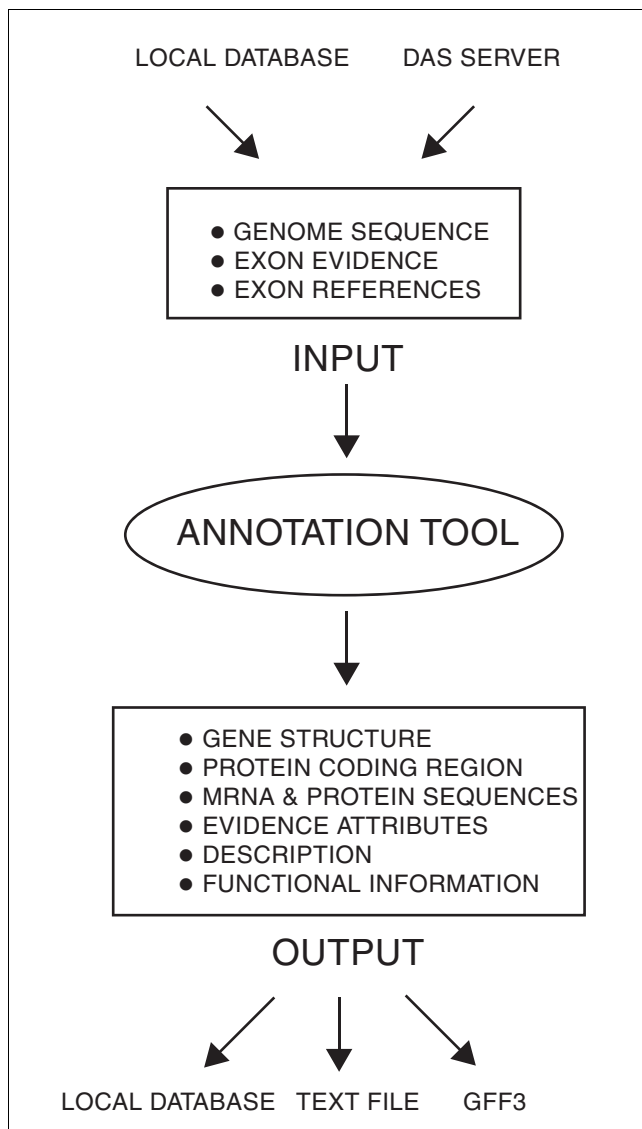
LOCAL DATABASE DAS SERVER

● GENOME SEQUENCE
● EXON EVIDENCE
● EXON REFERENCES

INPUT

ANNOTATION TOOL

● GENE STRUCTURE
● PROTEIN CODING REGION
● MRNA & PROTEIN SEQUENCES
● EVIDENCE ATTRIBUTES
● DESCRIPTION
● FUNCTIONAL INFORMATION

OUTPUT

LOCAL DATABASE TEXT FILE GFF3